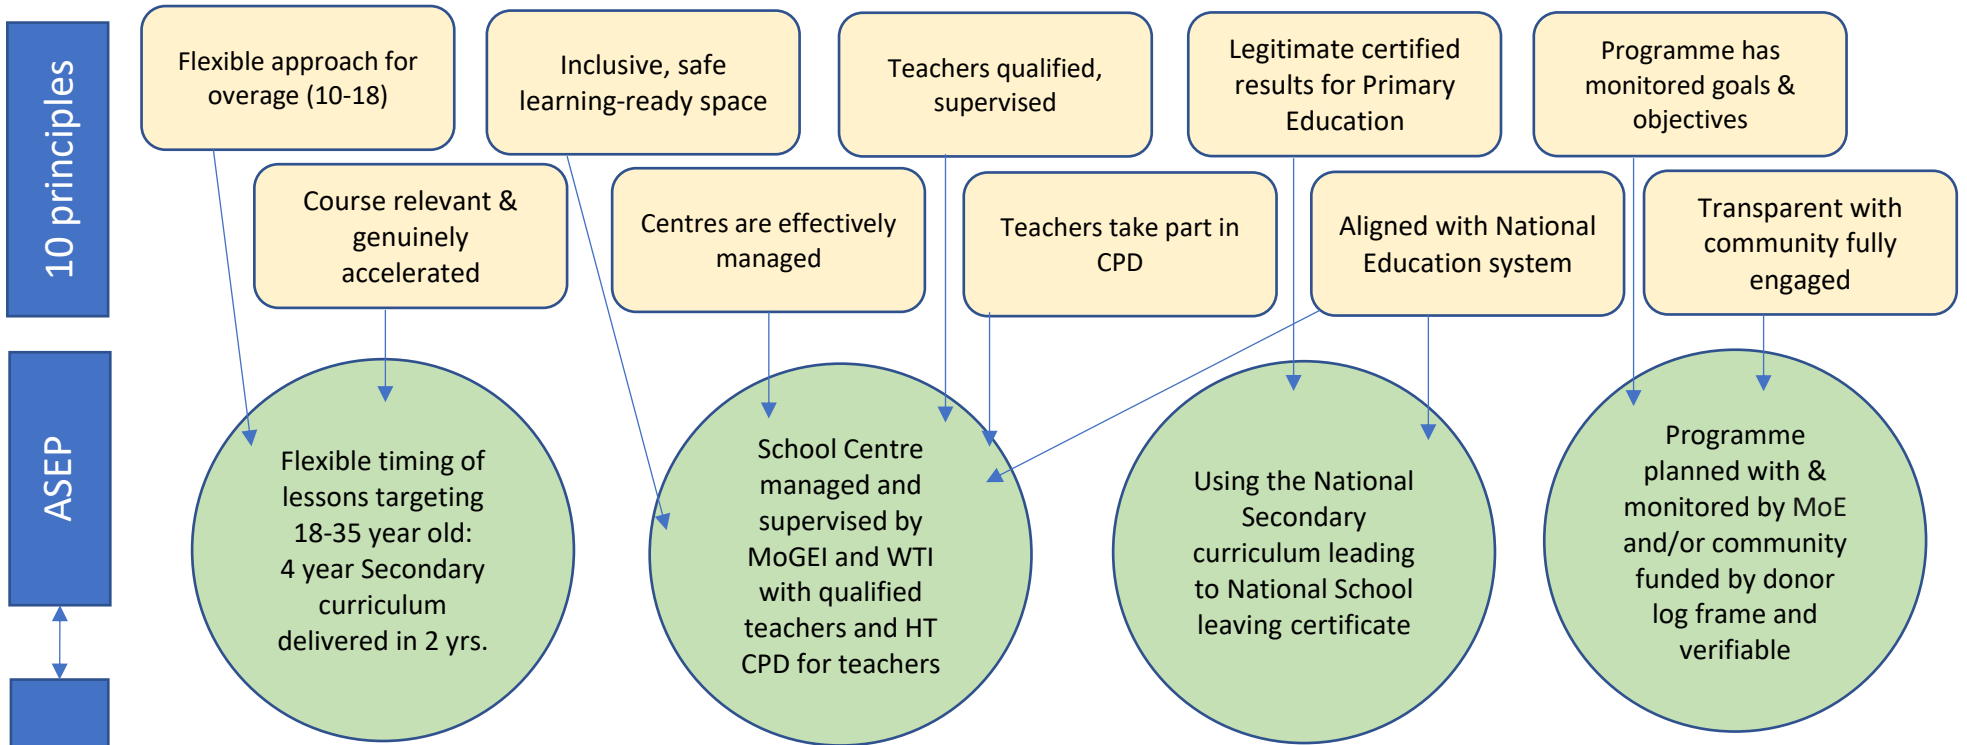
10 principles

Flexible approach for overage (10-18)

Inclusive, safe learning-ready space

Teachers qualified, supervised

Legitimate certified results for Primary Education

Programme has monitored goals & objectives

Course relevant & genuinely accelerated

Centres are effectively managed

Teachers take part in CPD

Aligned with National Education system

Transparent with community fully engaged

ASEP

Flexible timing of lessons targeting 18-35 year old: 4 year Secondary curriculum delivered in 2 yrs.

School Centre managed and supervised by MoGEI and WTI with qualified teachers and HT CPD for teachers

Using the National Secondary curriculum leading to National School leaving certificate

Programme planned with & monitored by MoE and/or community funded by donor log frame and verifiable